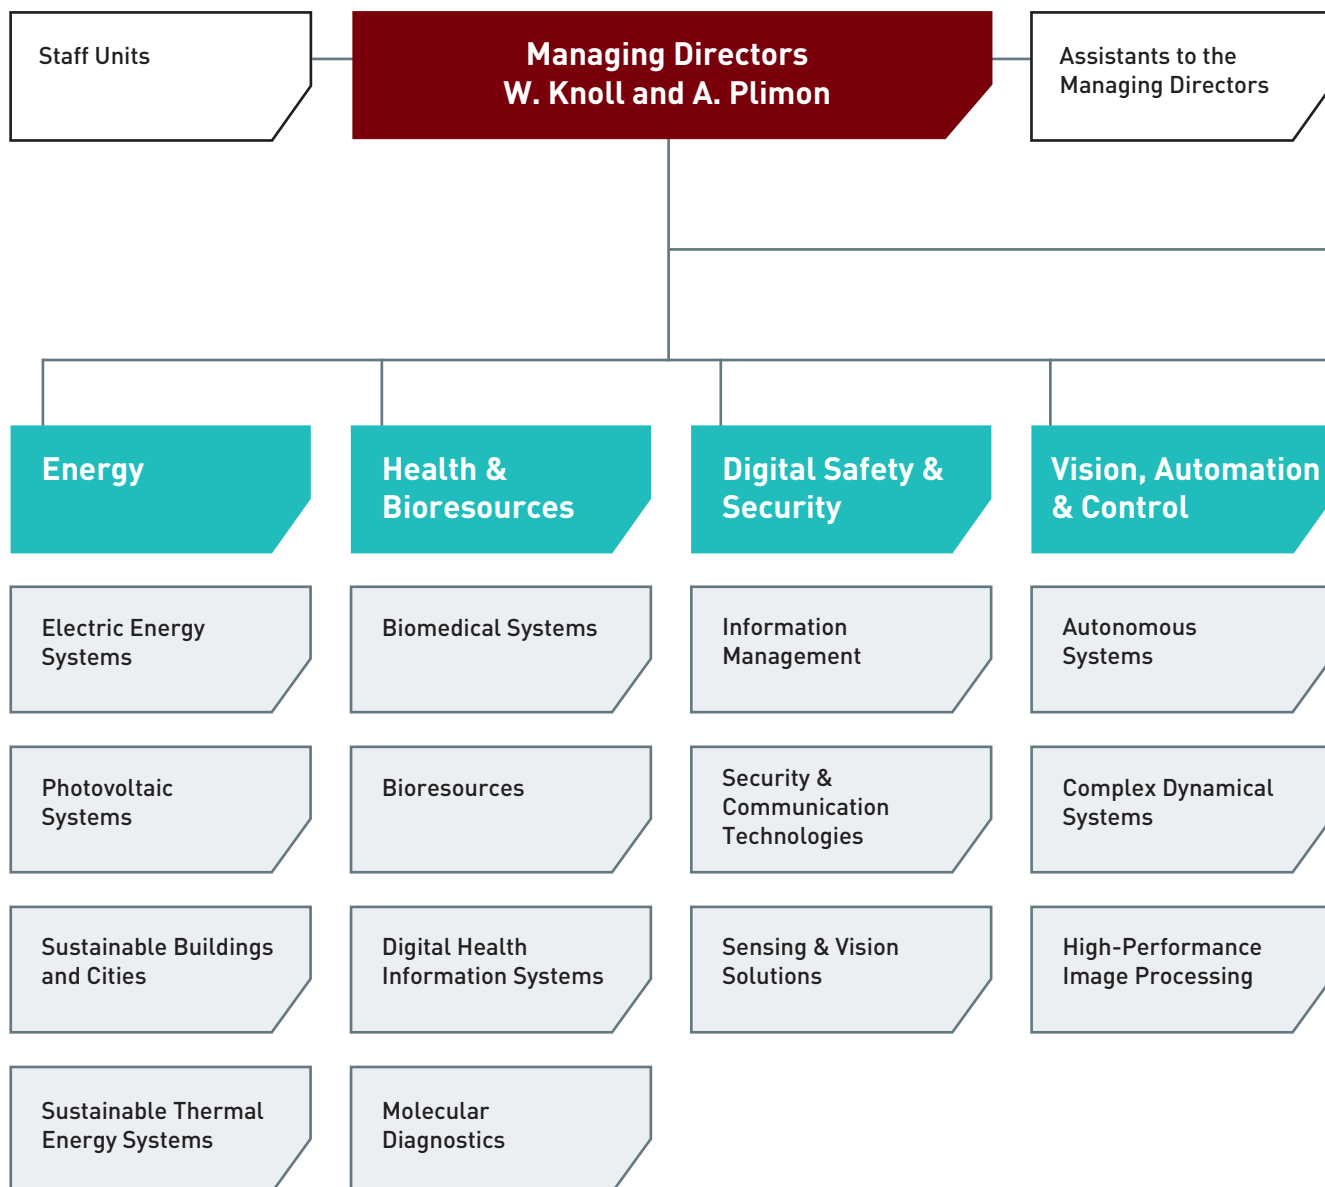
Staff Units

Managing Directors
W. Knoll and A. Plimon

Assistants to the Managing Directors

Energy

Electric Energy Systems

Photovoltaic Systems

Sustainable Buildings and Cities

Sustainable Thermal Energy Systems

Health & Bioresources

Biomedical Systems

Bioresources

Digital Health Information Systems

Molecular Diagnostics

Digital Safety & Security

Information Management

Security & Communication Technologies

Sensing & Vision Solutions

Vision, Automation & Control

Autonomous Systems

Complex Dynamical Systems

High-Performance Image Processing